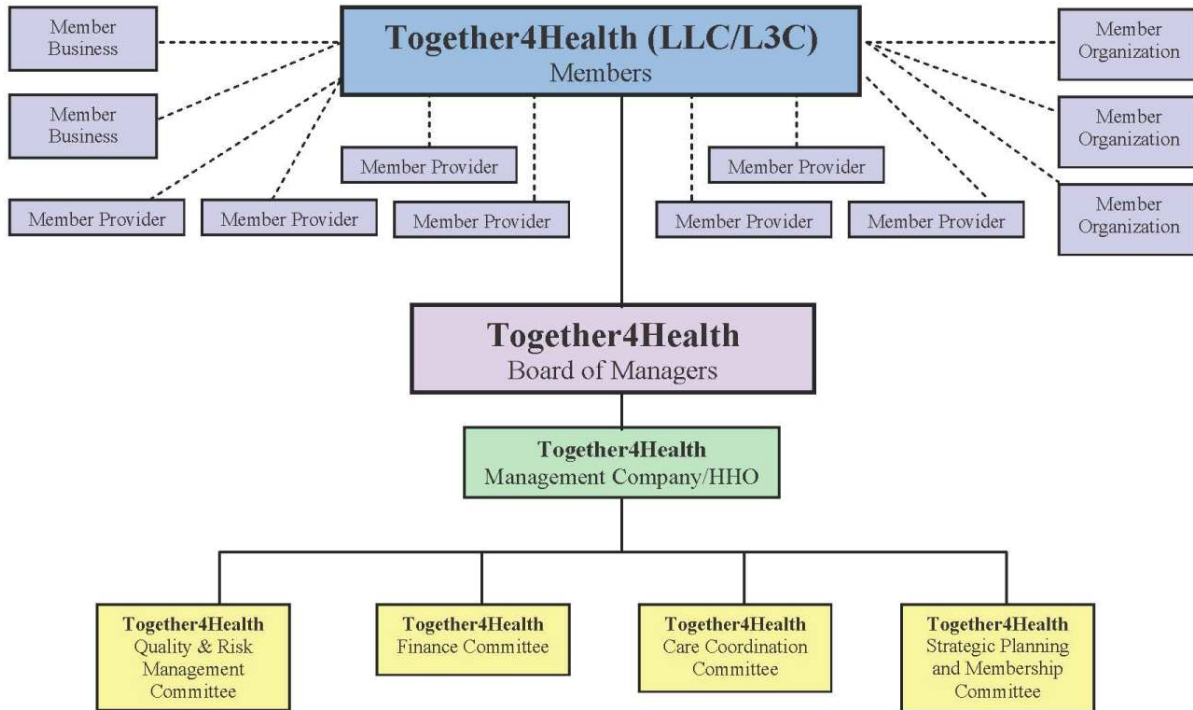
Member Business

Together4Health (LLC/L3C)
Members

Member Organization

Member Business

Member Organization

Member Provider

Member Provider

Member Organization

Member Provider

Member Provider

Member Provider

Member Provider

Member Provider

Member Provider

Together4Health
Board of Managers

Together4Health
Management Company/HHO

Together4Health
Quality & Risk Management Committee

Together4Health
Finance Committee

Together4Health
Care Coordination Committee

Together4Health
Strategic Planning and Membership Committee